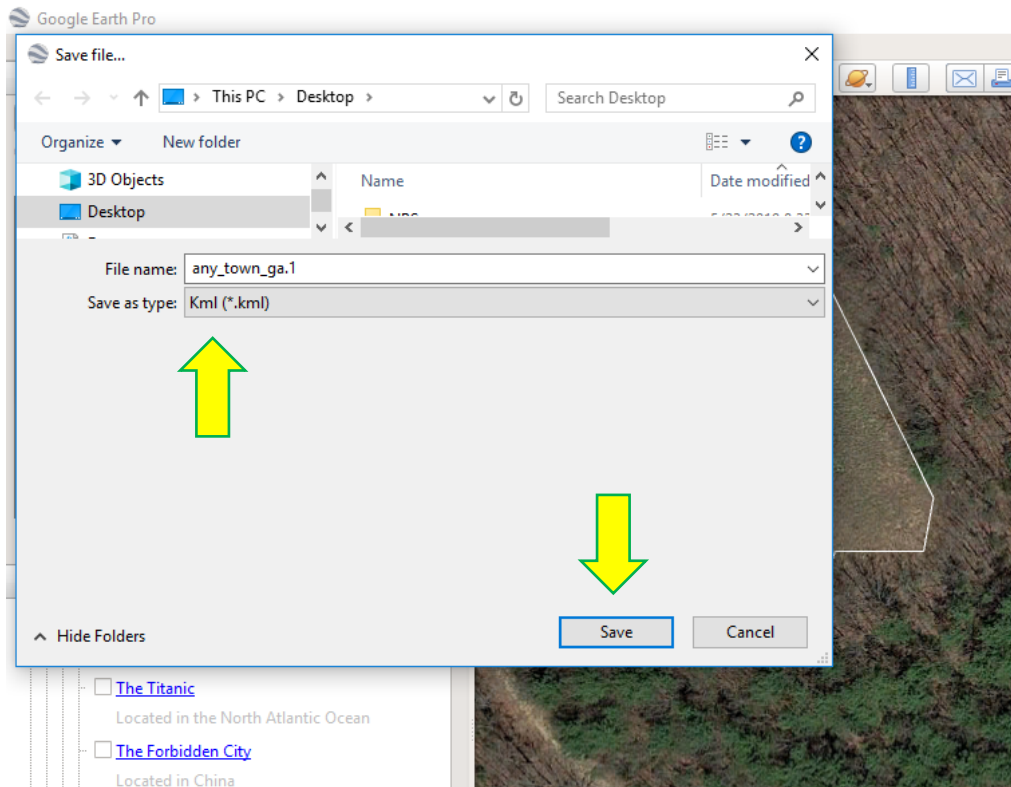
Google Earth Pro

Save file...

This PC > Desktop >

Search Desktop

Organize ▾ New folder

3D Objects

Desktop

Name

Date modified

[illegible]

File name: any_town_ga.1

Save as type: Kml (*.kml)

Hide Folders

Save

Cancel

The Titanic

Located in the North Atlantic Ocean

The Forbidden City

Located in China